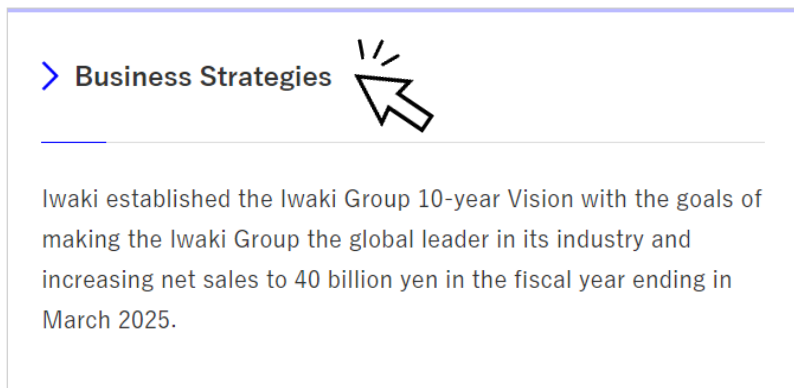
Business Strategies

Iwaki established the Iwaki Group 10-year Vision with the goals of making the Iwaki Group the global leader in its industry and increasing net sales to 40 billion yen in the fiscal year ending in March 2025.